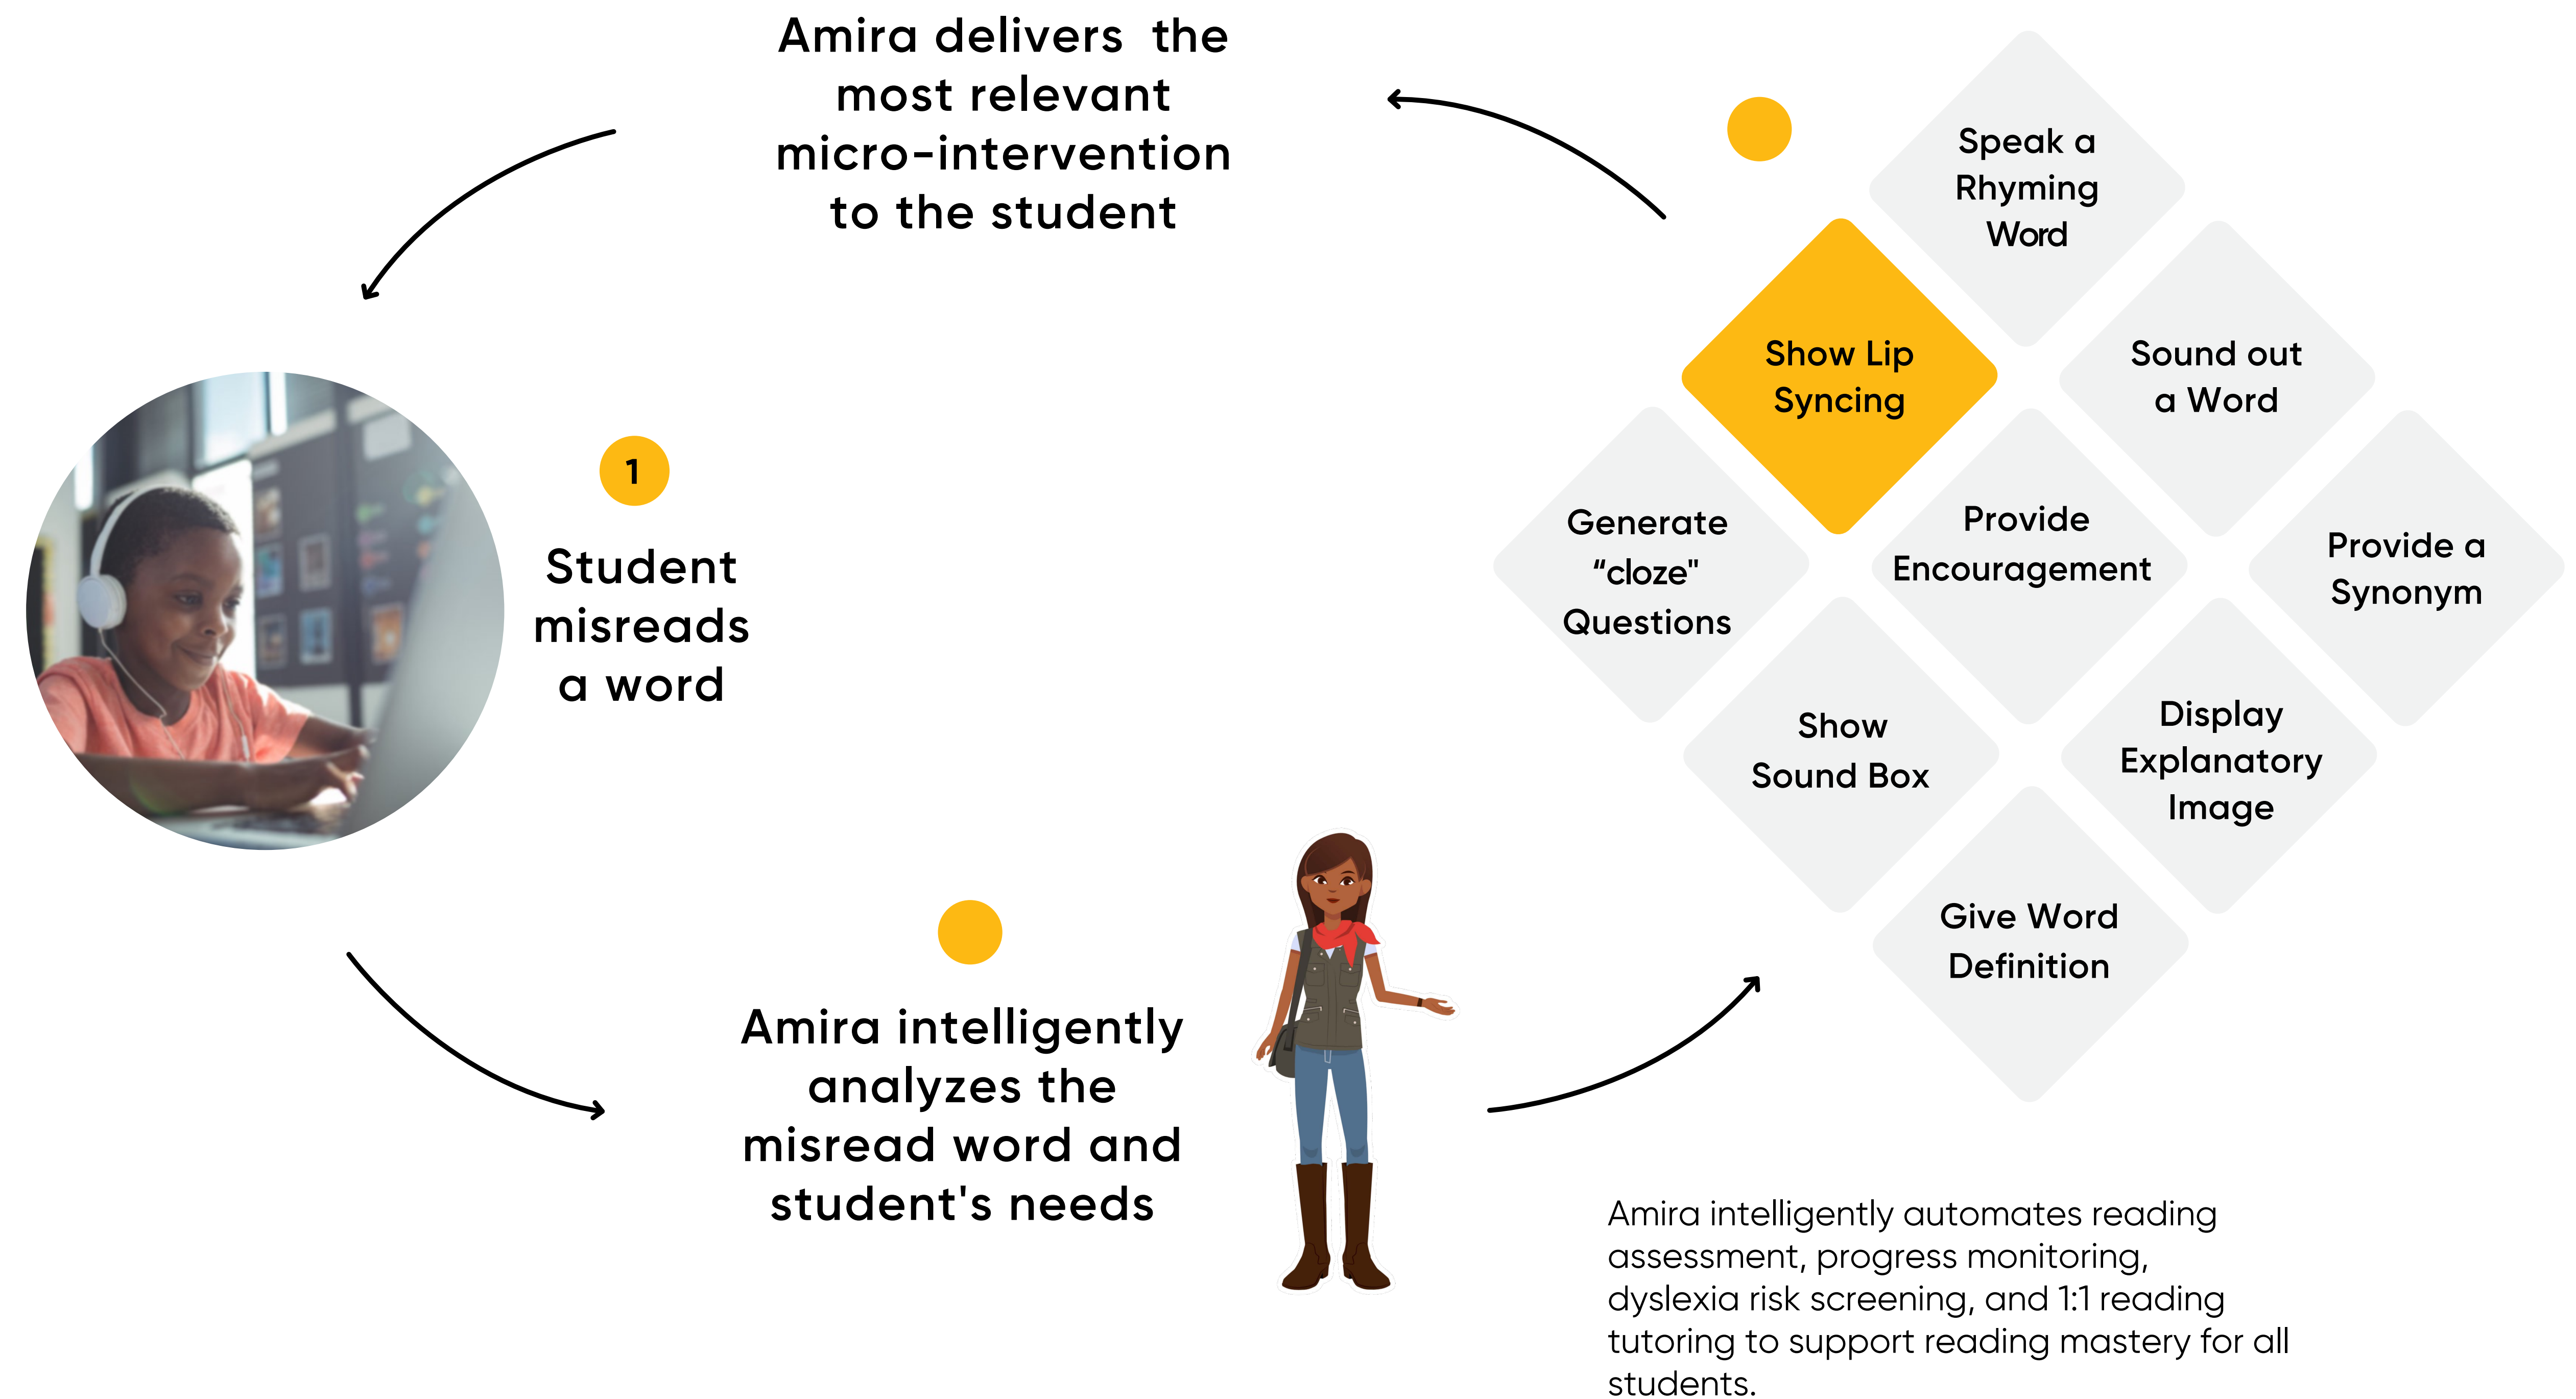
Amira delivers the most relevant micro-intervention to the student

1

Student misreads a word

Amira intelligently analyzes the misread word and student's needs

Speak a Rhyming Word

Show Lip Syncing

Sound out a Word

Generate "cloze" Questions

Provide Encouragement

Provide a Synonym

Show Sound Box

Display Explanatory Image

Give Word Definition

Amira intelligently automates reading assessment, progress monitoring, dyslexia risk screening, and 1:1 reading tutoring to support reading mastery for all students.